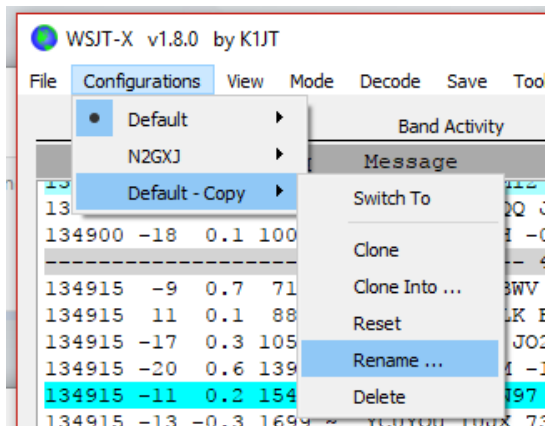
WSJT-X v1.8.0 by K1JT

File Configurations View Mode Decode Save Tool

Default
N2GXJ
Default - Copy

Band Activity

Message

Switch To
Clone
Clone Into ...
Reset
Rename ...
Delete

13 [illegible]
134900 -18 0.1 100 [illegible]
134915 -9 0.7 71 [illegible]
134915 11 0.1 88 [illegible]
134915 -17 0.3 105 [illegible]
134915 -20 0.6 139 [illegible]
134915 -11 0.2 154 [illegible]
134915 -13 -0.3 1699 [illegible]